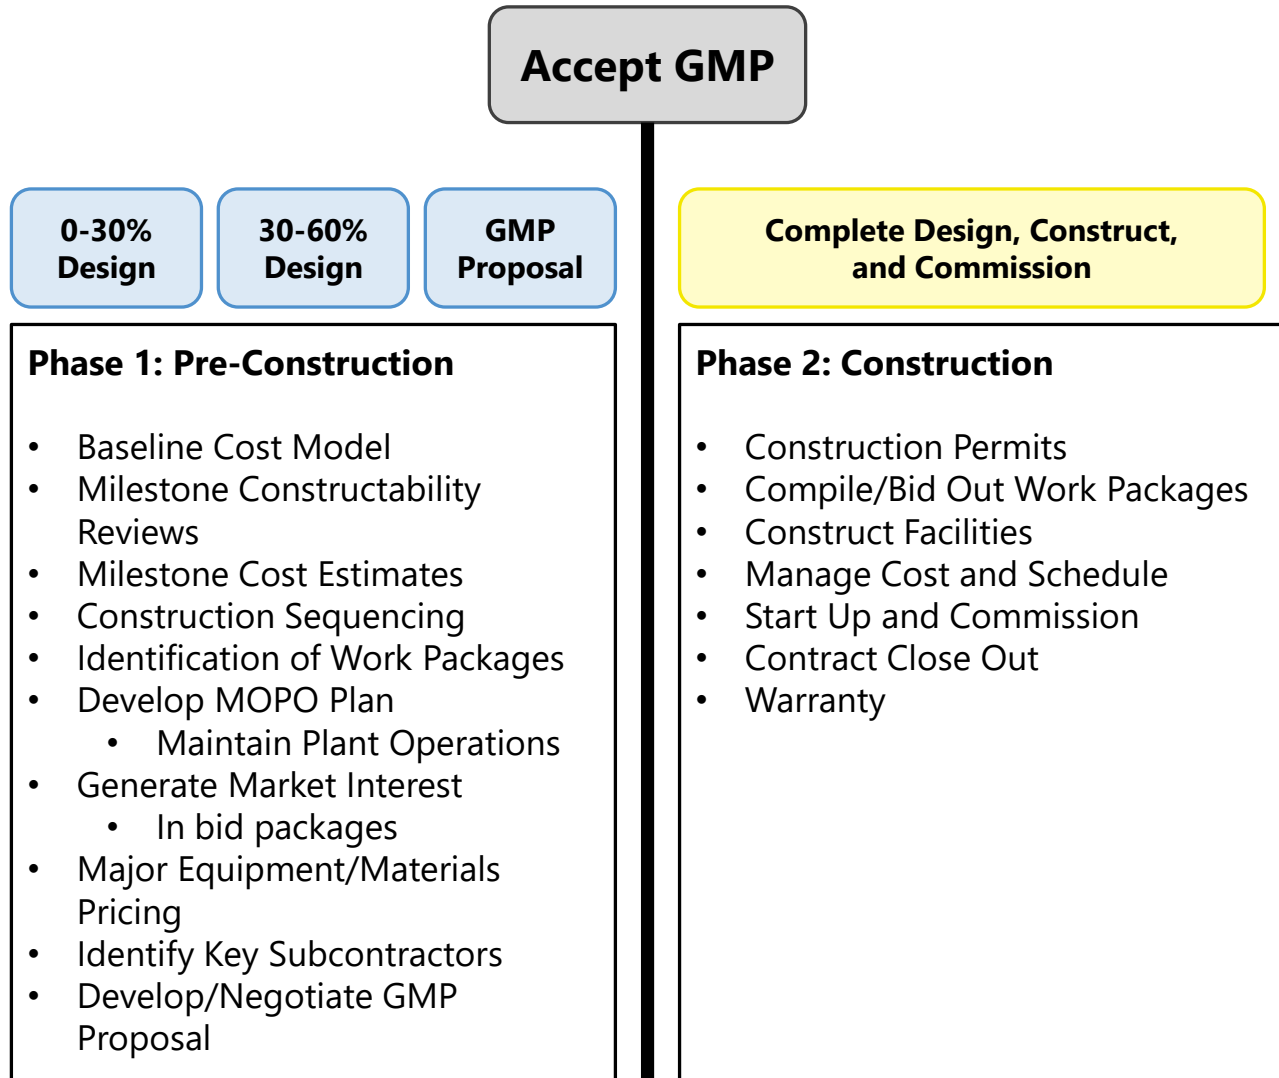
Accept GMP

0-30% Design

30-60% Design

GMP Proposal

Phase 1: Pre-Construction

- Baseline Cost Model
- Milestone Constructability Reviews
- Milestone Cost Estimates
- Construction Sequencing
- Identification of Work Packages
- Develop MOPO Plan
  - Maintain Plant Operations
- Generate Market Interest
  - In bid packages
- Major Equipment/Materials Pricing
- Identify Key Subcontractors
- Develop/Negotiate GMP Proposal

Complete Design, Construct, and Commission

Phase 2: Construction

- Construction Permits
- Compile/Bid Out Work Packages
- Construct Facilities
- Manage Cost and Schedule
- Start Up and Commission
- Contract Close Out
- Warranty